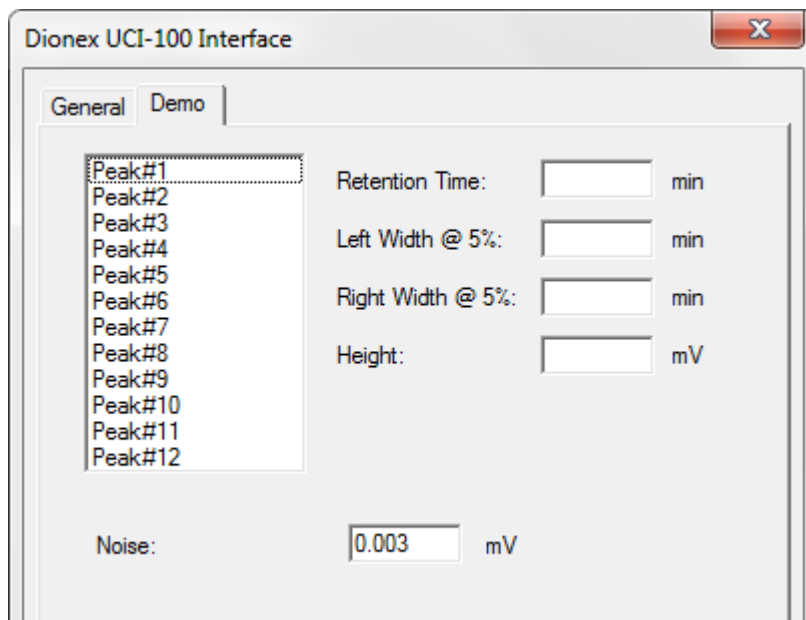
Dionex UCI-100 Interface

X

General Demo

Peak#1
Peak#2
Peak#3
Peak#4
Peak#5
Peak#6
Peak#7
Peak#8
Peak#9
Peak#10
Peak#11
Peak#12

Retention Time: min

Left Width @ 5%: min

Right Width @ 5%: min

Height: mV

Noise: 0.003 mV